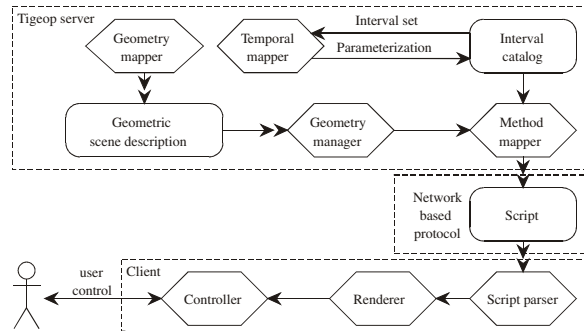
Tigeop server

Geometry mapper

Temporal mapper

Interval set

Parameterization

Interval catalog

Geometric scene description

Geometry manager

Method mapper

Network based protocol

Script

Client

user control

Controller

Renderer

Script parser